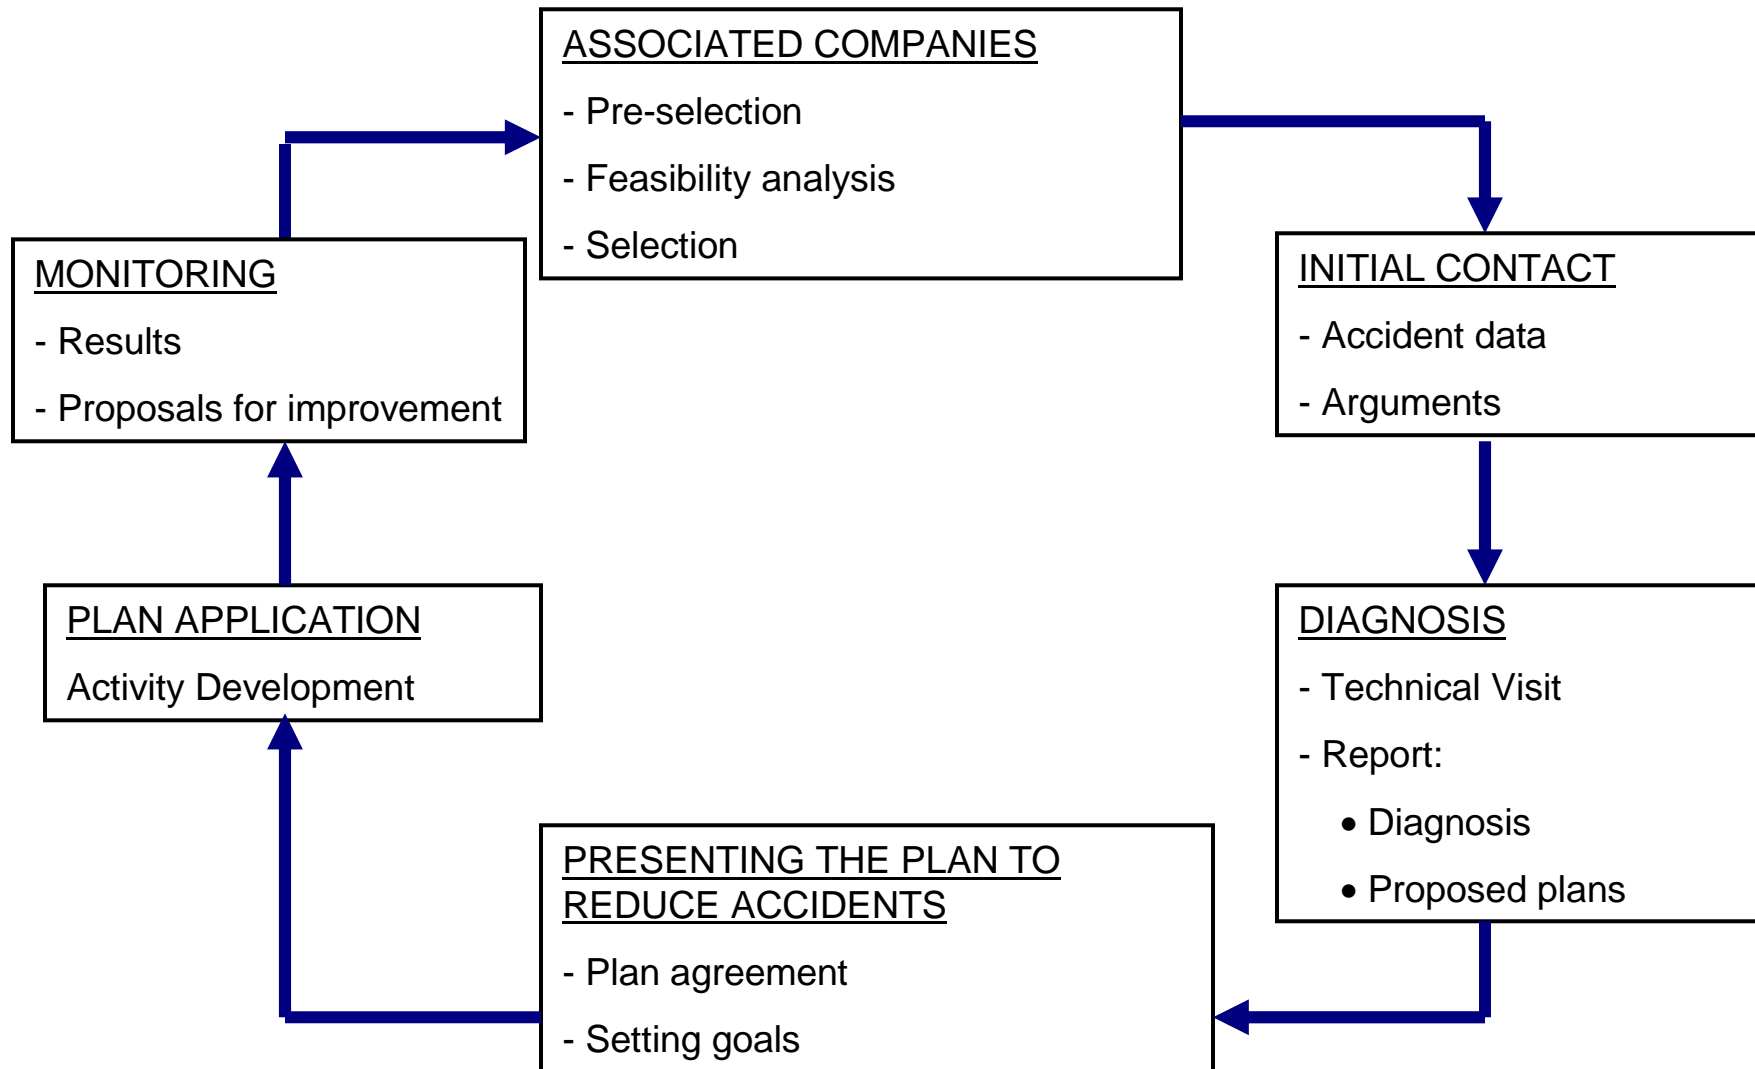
ASSOCIATED COMPANIES

- Pre-selection

- Feasibility analysis

- Selection

INITIAL CONTACT

- Accident data

- Arguments

DIAGNOSIS

- Technical Visit

- Report:

• Diagnosis

• Proposed plans

PRESENTING THE PLAN TO REDUCE ACCIDENTS

- Plan agreement

- Setting goals

PLAN APPLICATION

Activity Development

MONITORING

- Results

- Proposals for improvement